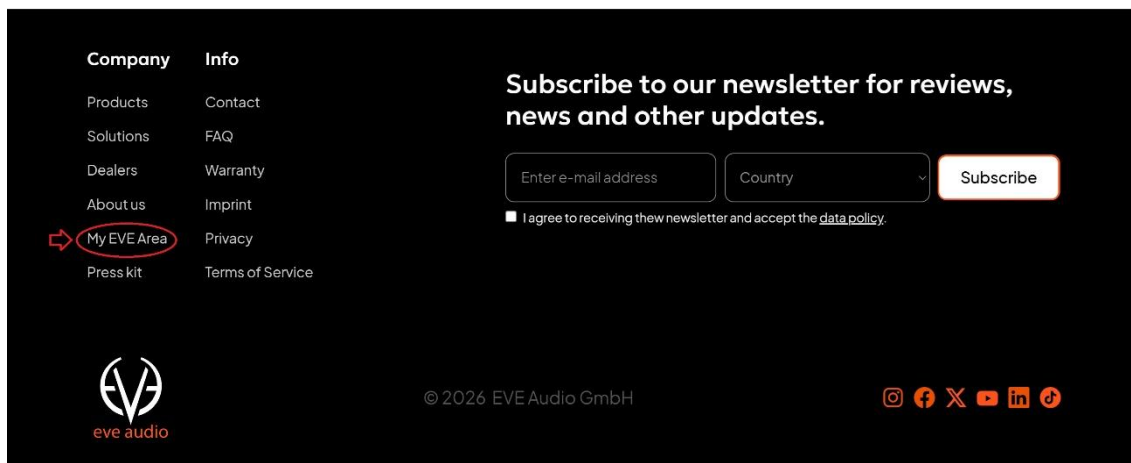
Company

Products

Solutions

Dealers

About us

My EVE Area

Press kit

Info

Contact

FAQ

Warranty

Imprint

Privacy

Terms of Service

Subscribe to our newsletter for reviews, news and other updates.

Enter e-mail address

Country

Subscribe

I agree to receiving thew newsletter and accept the data policy.

EVE

eve audio

© 2026 EVE Audio GmbH